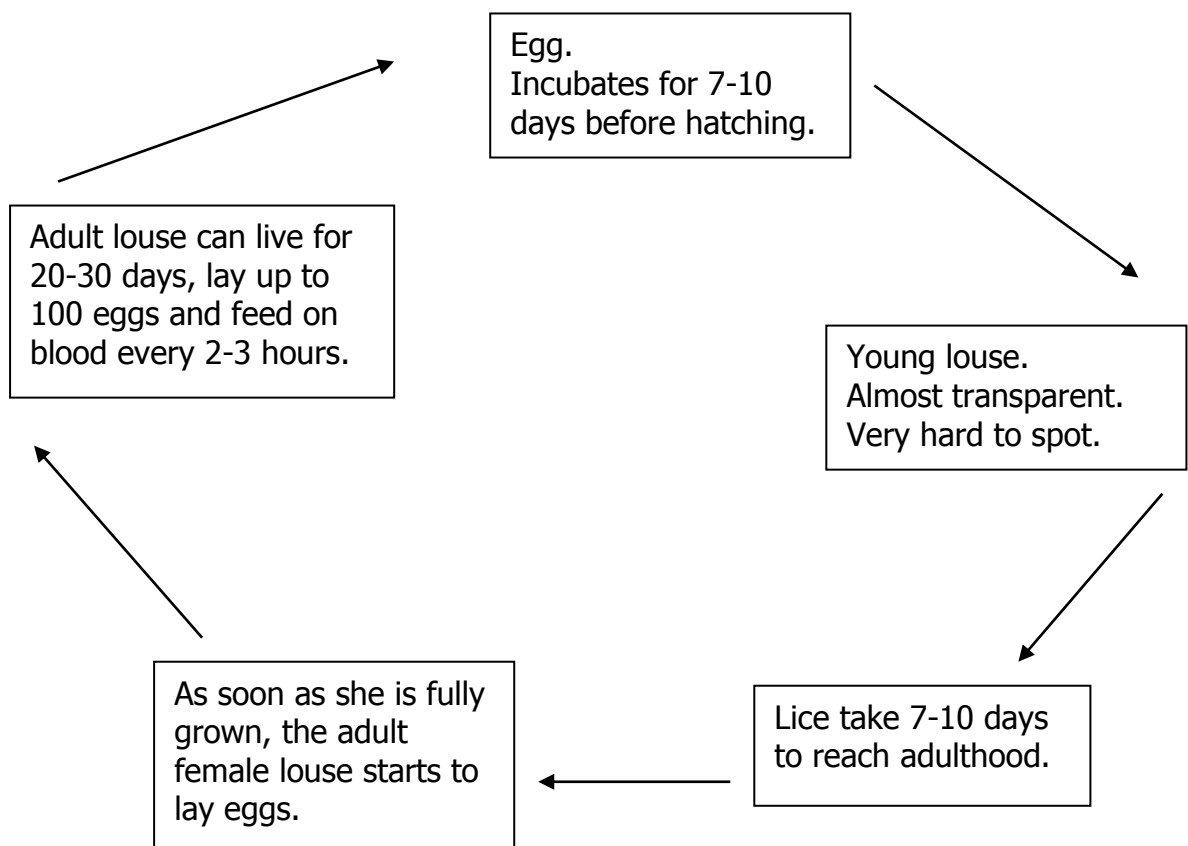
Egg.
Incubates for 7-10 days before hatching.

Young louse.
Almost transparent.
Very hard to spot.

Lice take 7-10 days to reach adulthood.

As soon as she is fully grown, the adult female louse starts to lay eggs.

Adult louse can live for 20-30 days, lay up to 100 eggs and feed on blood every 2-3 hours.